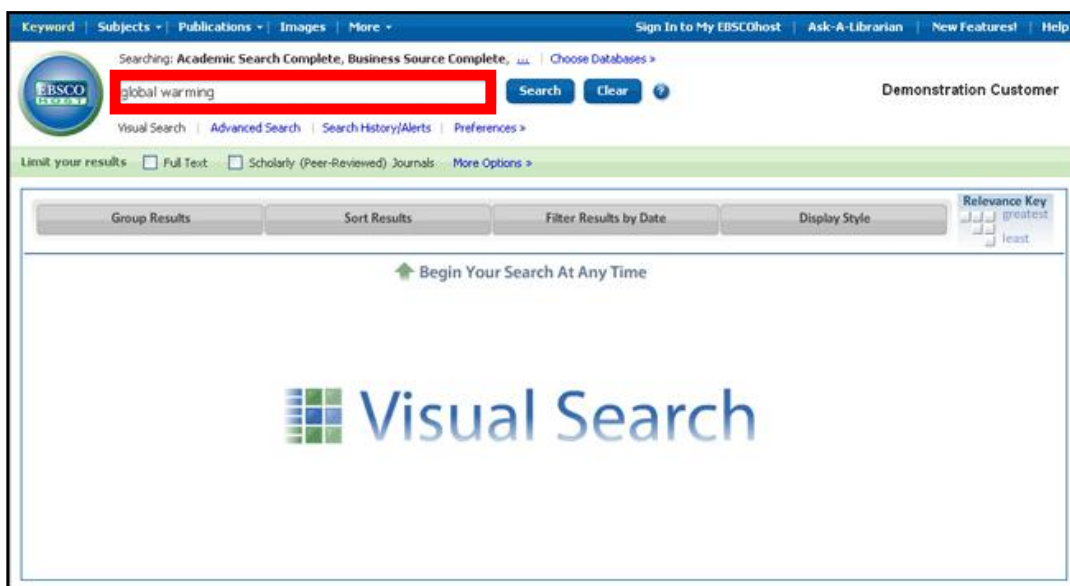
Keyword | Subjects | Publications | Images | More | Sign In to My EBSCOhost | Ask-A-Librarian | New Features! | Help

EBSCO HOST

Searching: Academic Search Complete, Business Source Complete, ... | Choose Databases »

global warming

Search Clear ?

Demonstration Customer

Visual Search | Advanced Search | Search History/Alerts | Preferences »

Limit your results Full Text Scholarly (Peer-Reviewed) Journals More Options »

Group Results | Sort Results | Filter Results by Date | Display Style

Relevance Key greatest least

Begin Your Search At Any Time

Visual Search